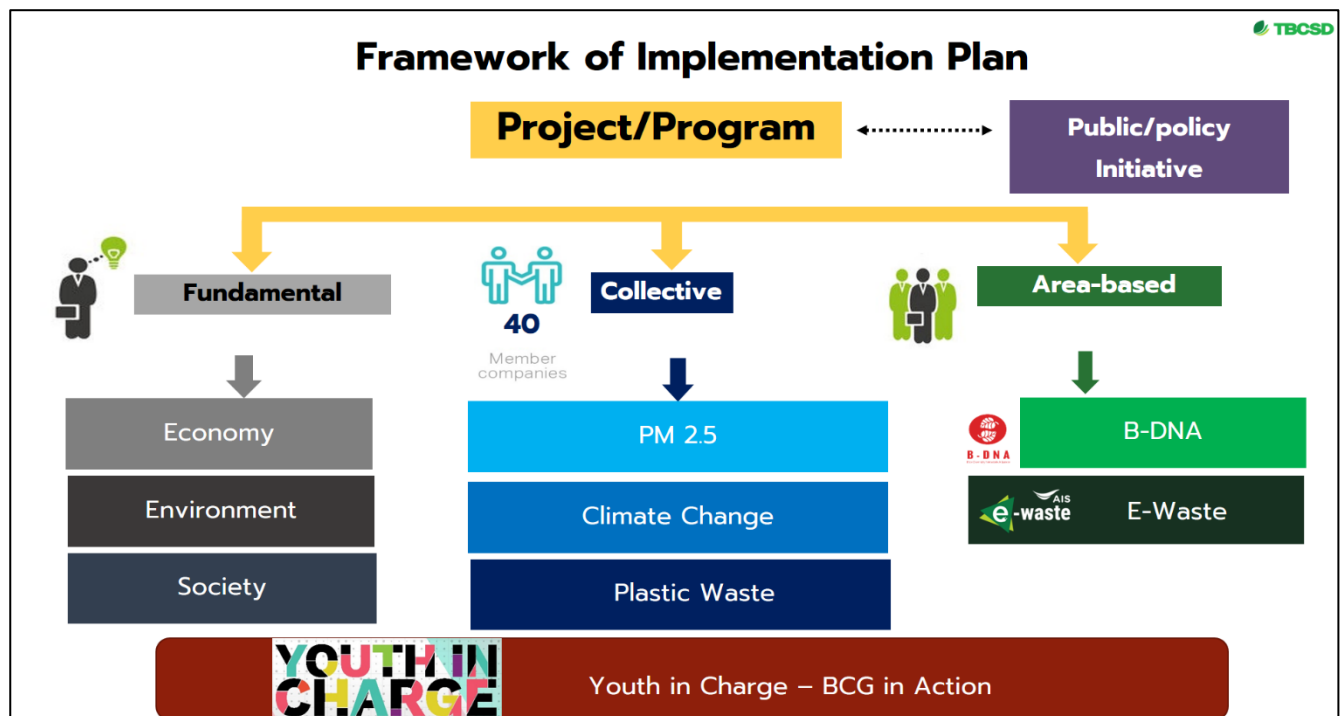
TBCSD

Framework of Implementation Plan

Project/Program

Public/policy Initiative

Fundamental

Collective

Area-based

40

Member companies

Economy

Environment

Society

PM 2.5

Climate Change

Plastic Waste

B-DNA

B-DNA

AIS e-waste

E-Waste

YOUTH IN CHARGE

Youth in Charge – BCG in Action